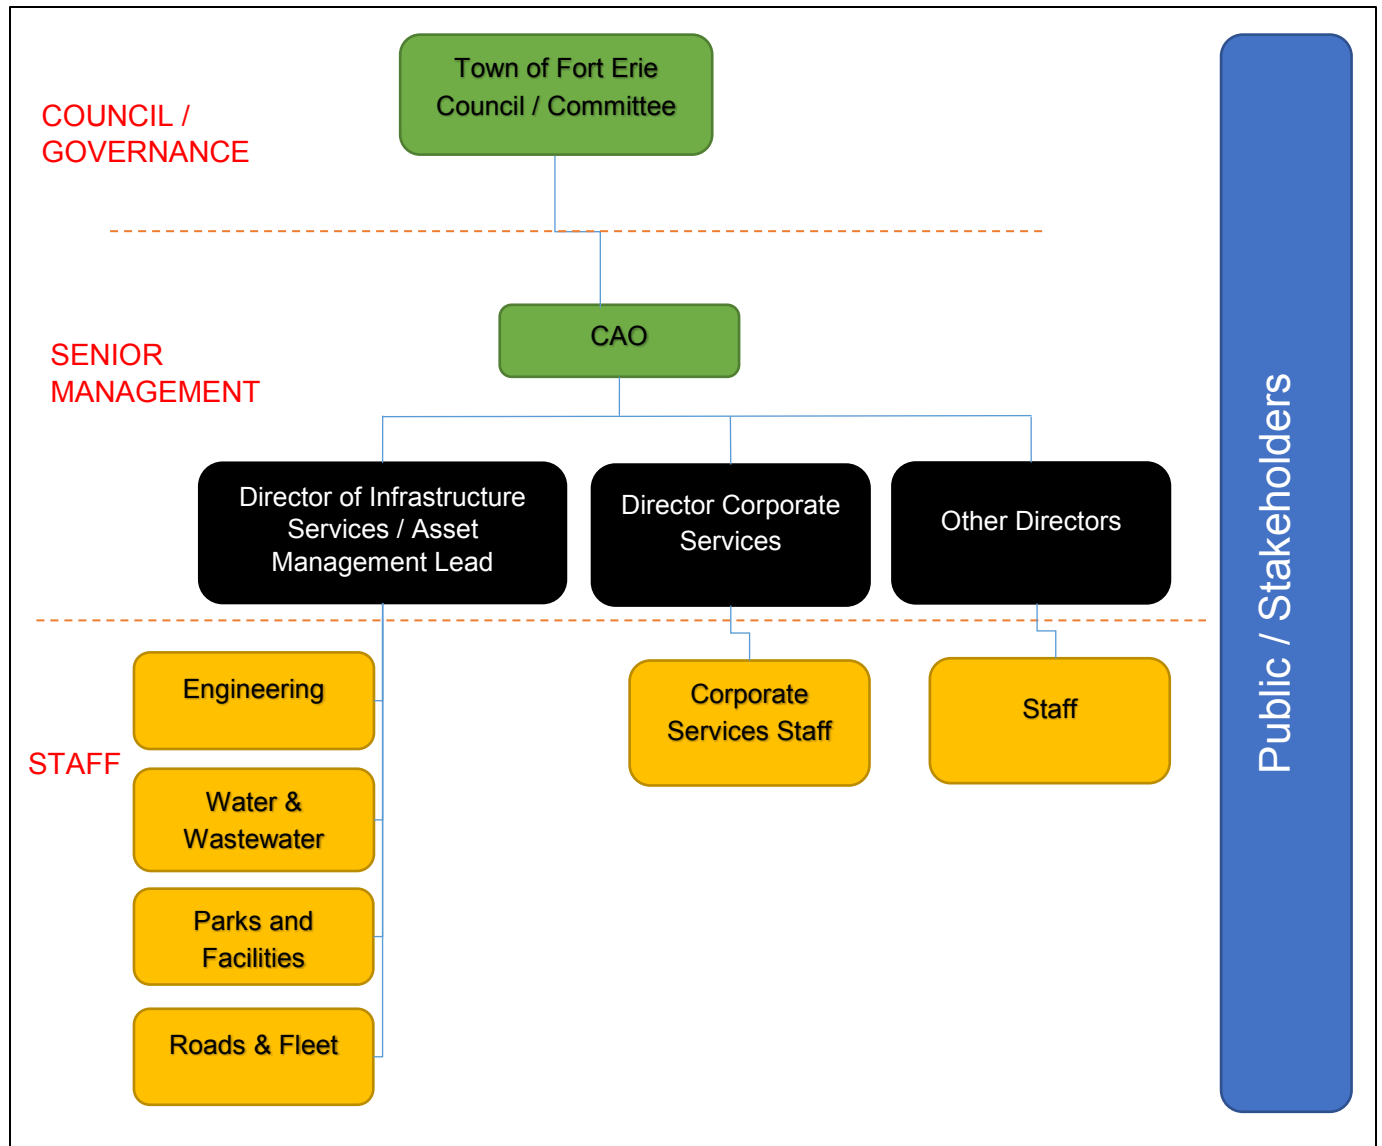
COUNCIL / GOVERNANCE

Town of Fort Erie Council / Committee

SENIOR MANAGEMENT

CAO

Director of Infrastructure Services / Asset Management Lead

Director Corporate Services

Other Directors

STAFF

Engineering

Water & Wastewater

Parks and Facilities

Roads & Fleet

Corporate Services Staff

Staff

Public / Stakeholders